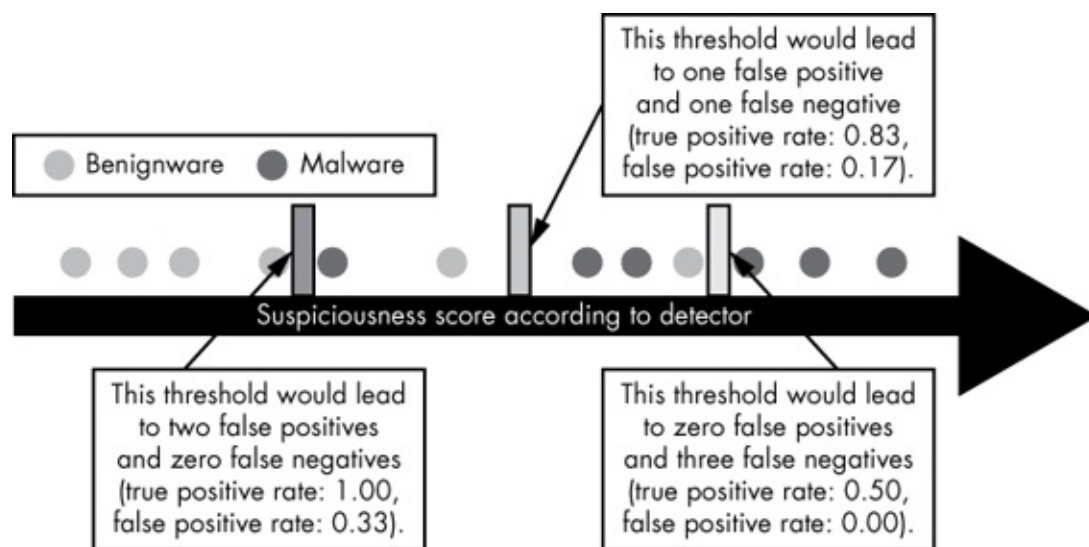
This threshold would lead to one false positive and one false negative (true positive rate: 0.83, false positive rate: 0.17).

Benignware Malware

Suspiciousness score according to detector

This threshold would lead to two false positives and zero false negatives (true positive rate: 1.00, false positive rate: 0.33).

This threshold would lead to zero false positives and three false negatives (true positive rate: 0.50, false positive rate: 0.00).